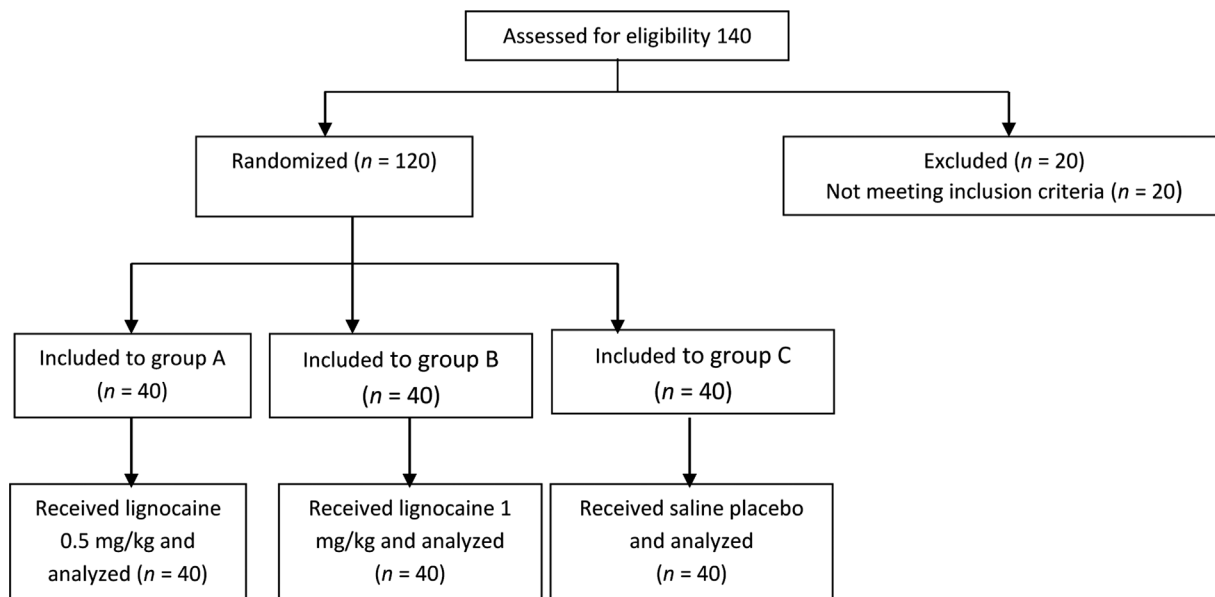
Assessed for eligibility 140

Randomized ($n$ = 120)

Excluded ($n$ = 20)
Not meeting inclusion criteria ($n$ = 20)

Included to group A ($n$ = 40)

Included to group B ($n$ = 40)

Included to group C ($n$ = 40)

Received lignocaine 0.5 mg/kg and analyzed ($n$ = 40)

Received lignocaine 1 mg/kg and analyzed ($n$ = 40)

Received saline placebo and analyzed ($n$ = 40)